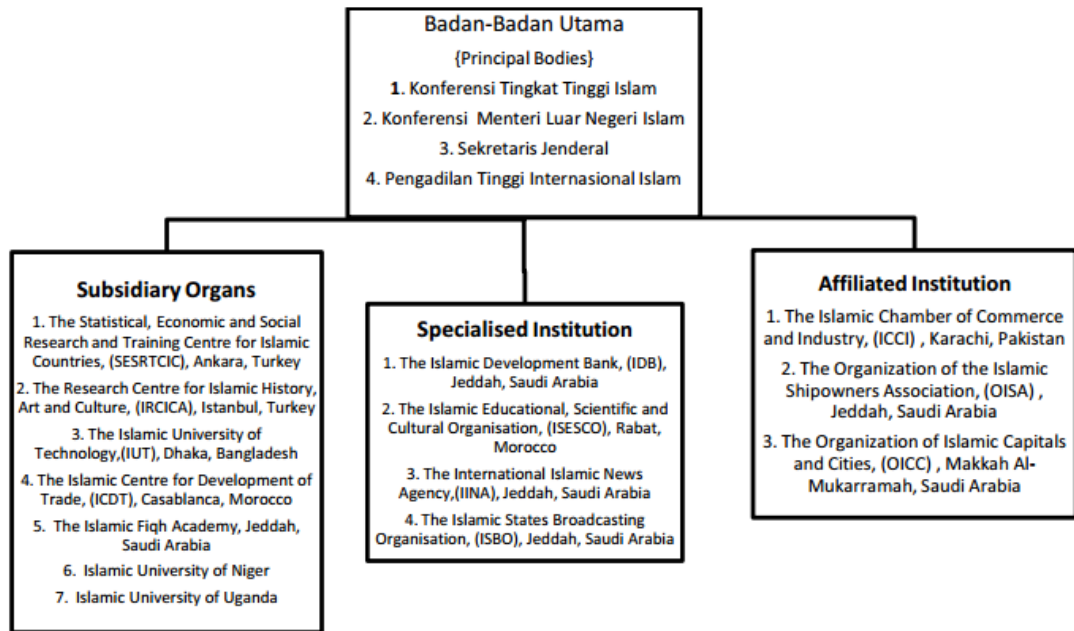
Badan-Badan Utama

{Principal Bodies}

1. Konferensi Tingkat Tinggi Islam

2. Konferensi Menteri Luar Negeri Islam

3. Sekretaris Jenderal

4. Pengadilan Tinggi Internasional Islam

Subsidiary Organs

1. The Statistical, Economic and Social Research and Training Centre for Islamic Countries, (SESRTCIC), Ankara, Turkey

2. The Research Centre for Islamic History, Art and Culture, (IRCICA), Istanbul, Turkey

3. The Islamic University of Technology,(IUT), Dhaka, Bangladesh

4. The Islamic Centre for Development of Trade, (ICDT), Casablanca, Morocco

5. The Islamic Fiqh Academy, Jeddah, Saudi Arabia

6. Islamic University of Niger

7. Islamic University of Uganda

Specialised Institution

1. The Islamic Development Bank, (IDB), Jeddah, Saudi Arabia

2. The Islamic Educational, Scientific and Cultural Organisation, (ISESCO), Rabat, Morocco

3. The International Islamic News Agency,(IINA), Jeddah, Saudi Arabia

4. The Islamic States Broadcasting Organisation, (ISBO), Jeddah, Saudi Arabia

Affiliated Institution

1. The Islamic Chamber of Commerce and Industry, (ICCI) , Karachi, Pakistan

2. The Organization of the Islamic Shipowners Association, (OISA) , Jeddah, Saudi Arabia

3. The Organization of Islamic Capitals and Cities, (OICC) , Makkah Al-Mukarramah, Saudi Arabia